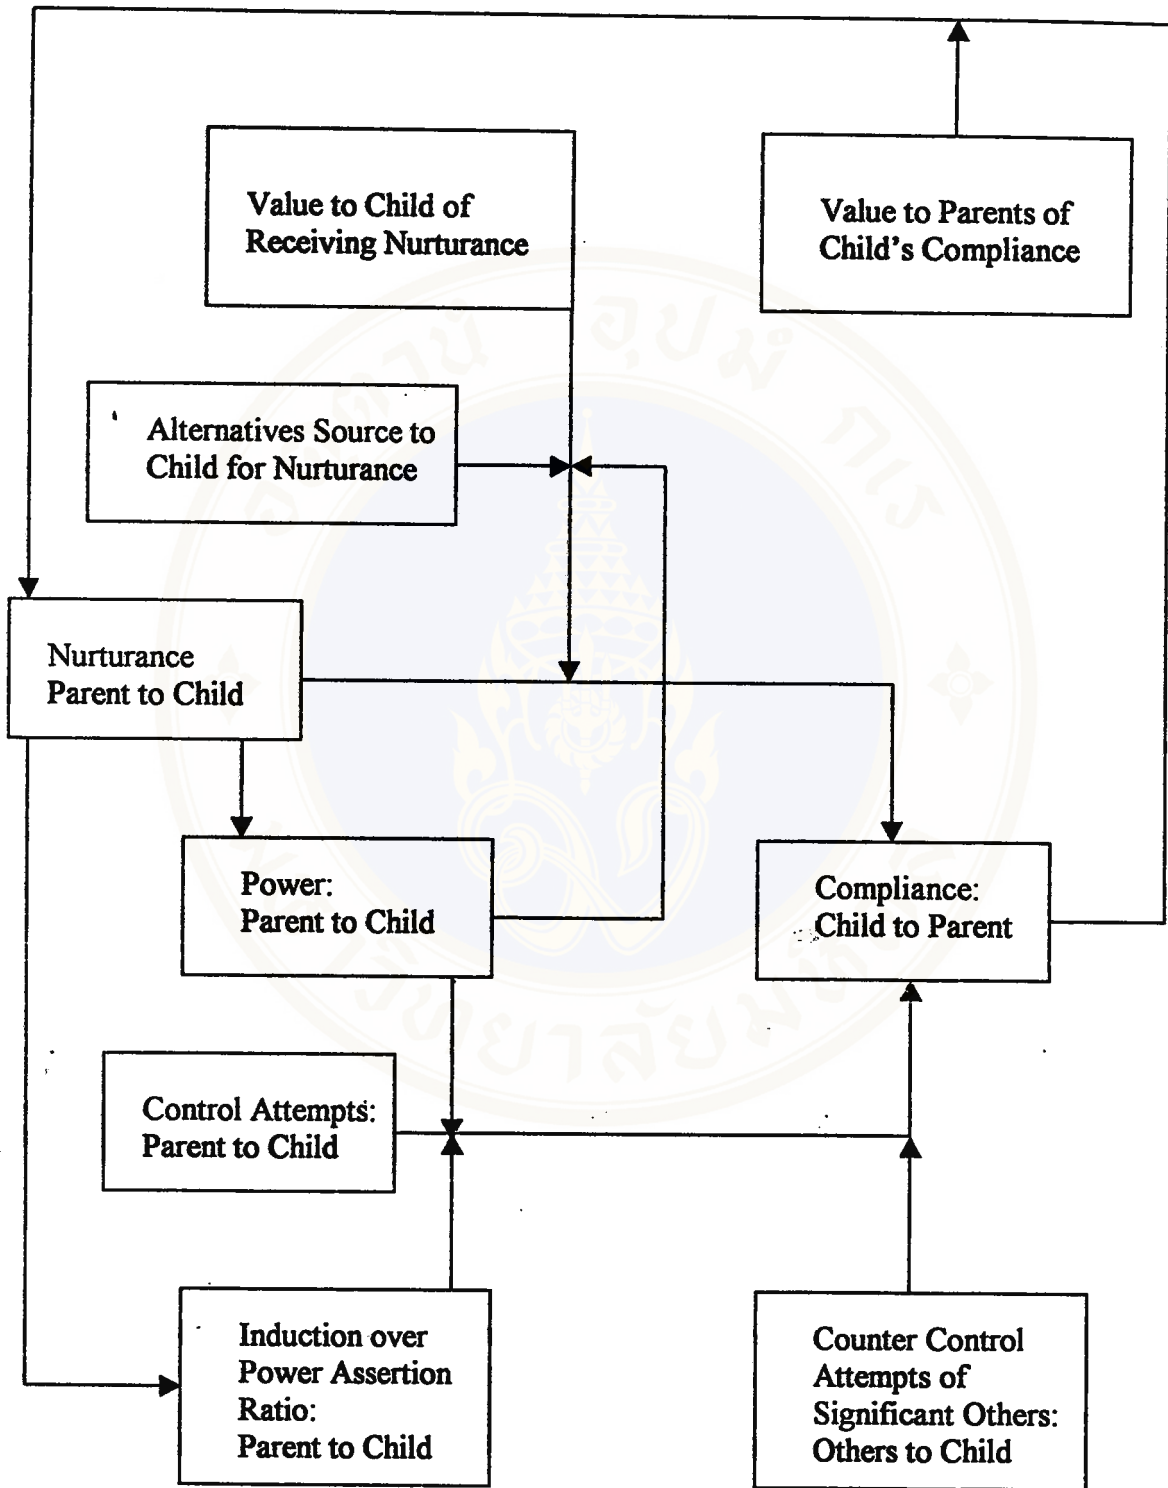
Value to Child of Receiving Nurturance

Value to Parents of Child's Compliance

Alternatives Source to Child for Nurturance

Nurturance Parent to Child

Power: Parent to Child

Compliance: Child to Parent

Control Attempts: Parent to Child

Induction over Power Assertion Ratio: Parent to Child

Counter Control Attempts of Significant Others: Others to Child